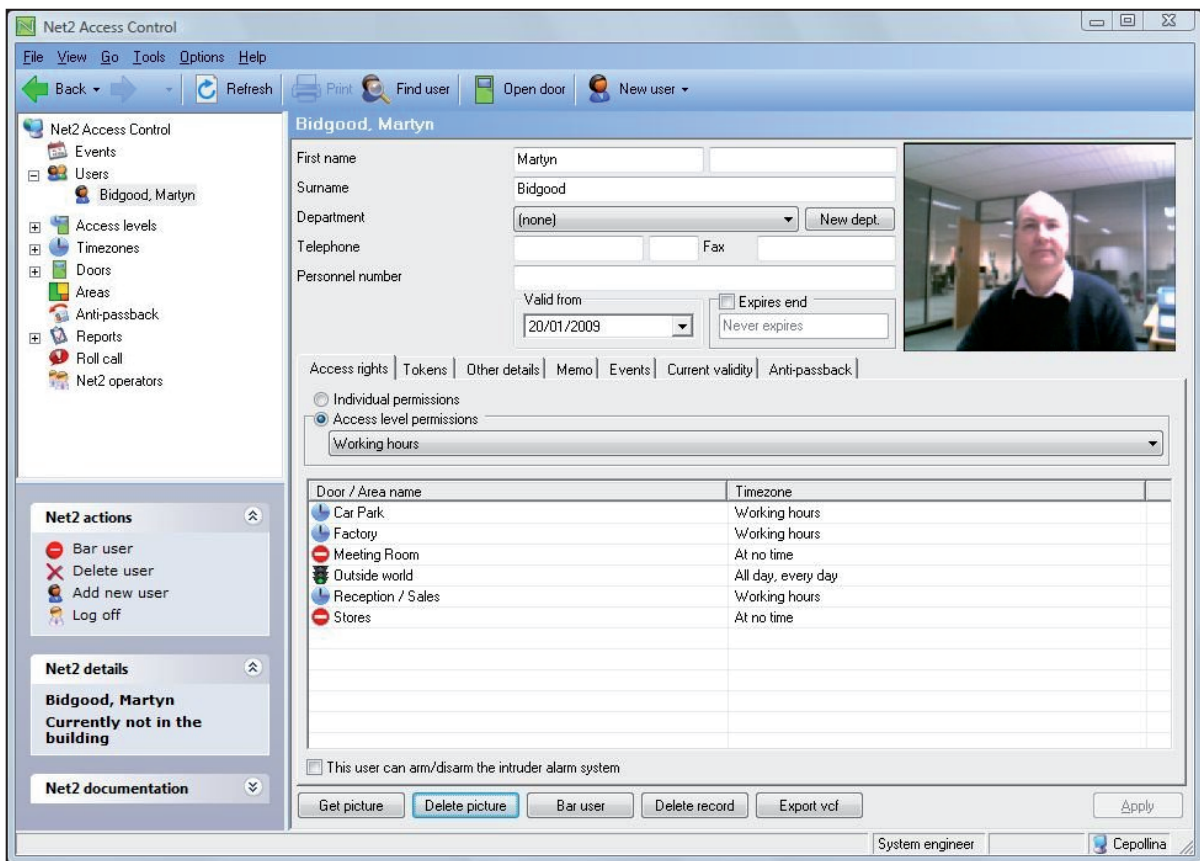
Net2 Access Control

File View Go Tools Options Help

Back Refresh Print Find user Open door New user

Net2 Access Control
Events
Users
Bidgood, Martyn
Access levels
Timezones
Doors
Areas
Anti-passback
Reports
Roll call
Net2 operators

Net2 actions
Bar user
Delete user
Add new user
Log off

Net2 details
Bidgood, Martyn
Currently not in the building

Net2 documentation

Bidgood, Martyn

First name Martyn
Surname Bidgood
Department (none) New dept.
Telephone Fax
Personnel number
Valid from 20/01/2009
Expires end Never expires

Access rights | Tokens | Other details | Memo | Events | Current validity | Anti-passback

Individual permissions
Access level permissions
Working hours

| Door / Area name | Timezone |
|---|---|
| Car Park | Working hours |
| Factory | Working hours |
| Meeting Room | At no time |
| Outside world | All day, every day |
| Reception / Sales | Working hours |
| Stores | At no time |

This user can arm/disarm the intruder alarm system

Get picture Delete picture Bar user Delete record Export vcf Apply

System engineer Cepollina